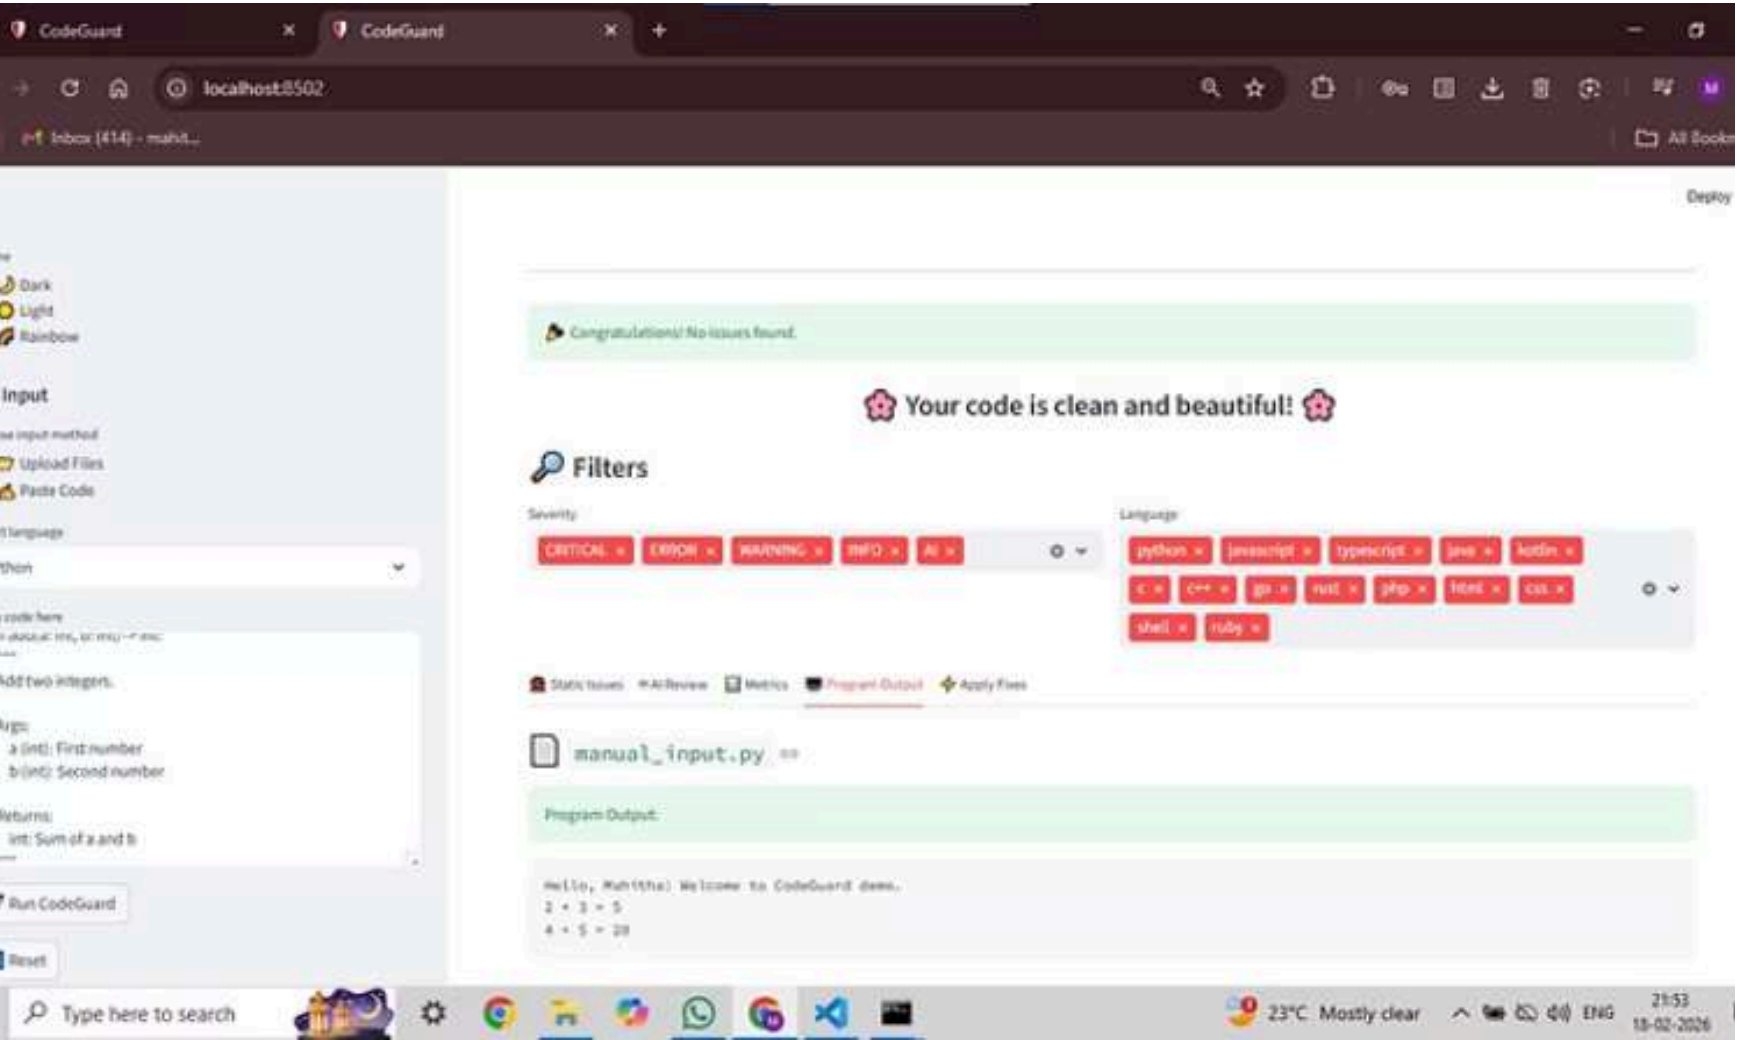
CodeGuard ×
CodeGuard ×
+

localhost:8502

Inbox (414) - mahit...

All Bookm

Deploy

Dark
Light
Rainbow

Input

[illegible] input method
Upload Files
Paste Code

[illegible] language
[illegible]thon

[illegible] code here
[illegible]
Add two integers.

Args:
a (int): First number
b (int): Second number

Returns:
int: Sum of a and b

Run CodeGuard

Reset

Congratulations! No issues found.

Your code is clean and beautiful!

Filters

Severity
CRITICAL × ERROR × WARNING × INFO × AI ×

Language
python × javascript × typescript × java × kotlin × c × c++ × go × rust × php × html × css × shell × ruby ×

Static Issues AI Review Metrics Program Output Apply Fixes

manual_input.py

Program Output

Hello, Mahitha! Welcome to CodeGuard demo.
2 + 3 = 5
4 * 5 = 20

Type here to search

23°C Mostly clear ENG 21:53 18-02-2026